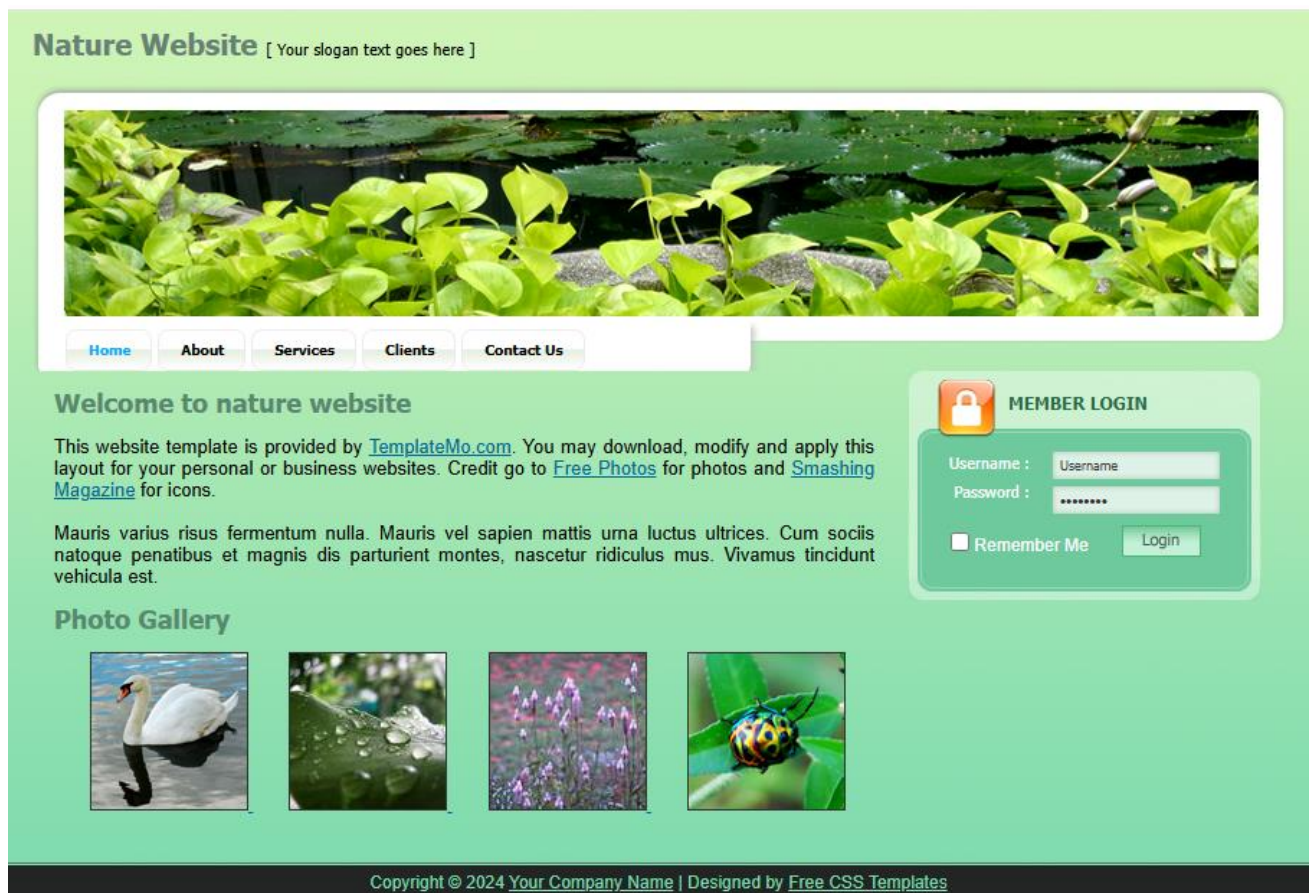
Nature Website [ Your slogan text goes here ]

Home About Services Clients Contact Us

Welcome to nature website

This website template is provided by TemplateMo.com. You may download, modify and apply this layout for your personal or business websites. Credit go to Free Photos for photos and Smashing Magazine for icons.

Mauris varius risus fermentum nulla. Mauris vel sapien mattis urna luctus ultrices. Cum sociis natoque penatibus et magnis dis parturient montes, nascetur ridiculus mus. Vivamus tincidunt vehicula est.

Photo Gallery

MEMBER LOGIN

Username : Username

Password : ••••••••

Remember Me

Login

Copyright © 2024 Your Company Name | Designed by Free CSS Templates